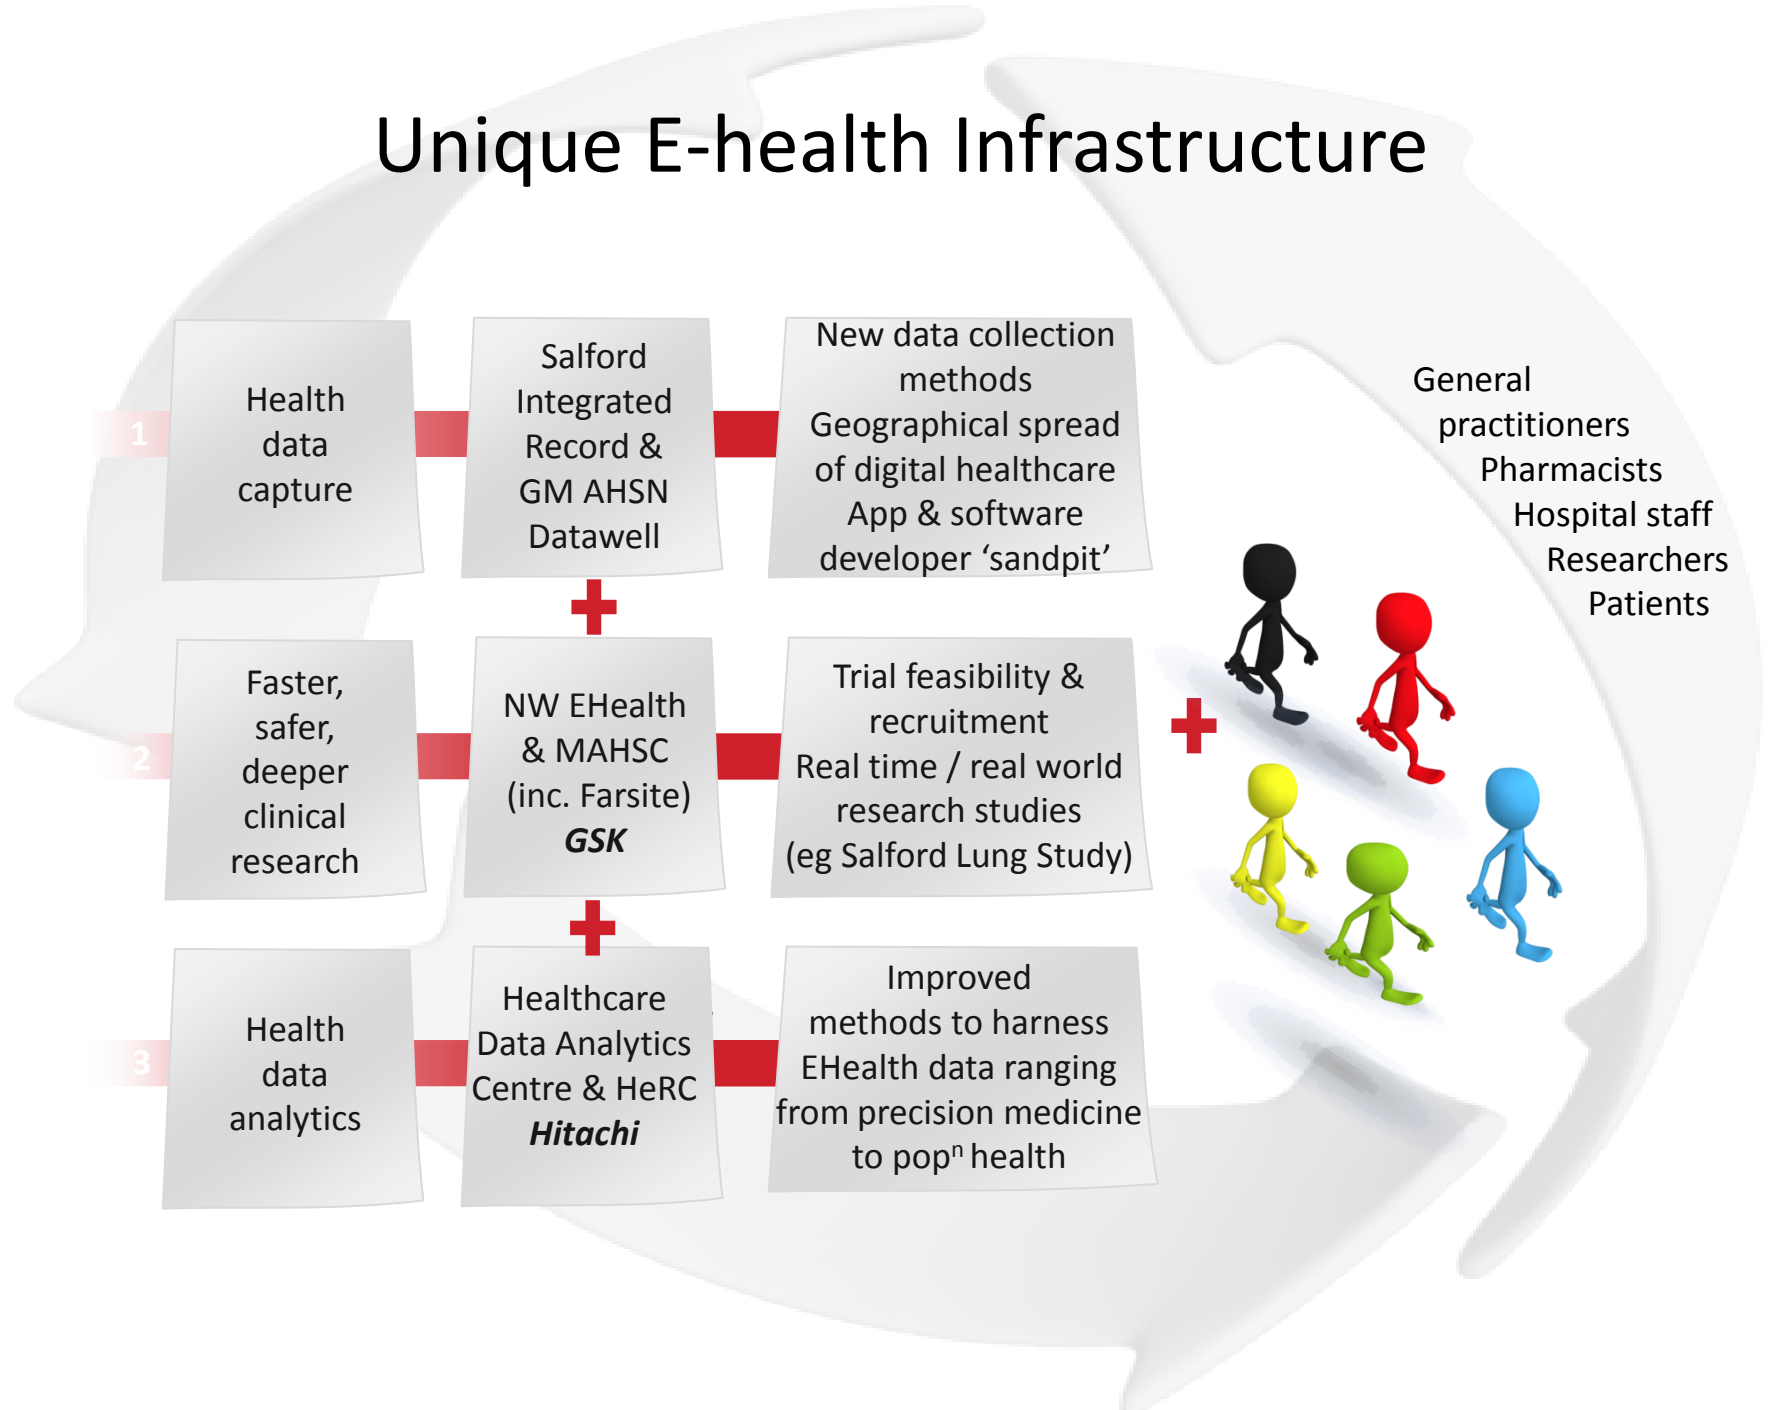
Unique E-health Infrastructure

1

Health data capture

Salford Integrated Record & GM AHSN Datawell

New data collection methods
Geographical spread of digital healthcare
App & software developer 'sandpit'

2

Faster, safer, deeper clinical research

NW EHealth & MAHSC (inc. Farsite)
***GSK***

Trial feasibility & recruitment
Real time / real world research studies
(eg Salford Lung Study)

3

Health data analytics

Healthcare Data Analytics Centre & HeRC
***Hitachi***

Improved methods to harness EHealth data ranging from precision medicine to pop$^{n}$ health

General practitioners
Pharmacists
Hospital staff
Researchers
Patients